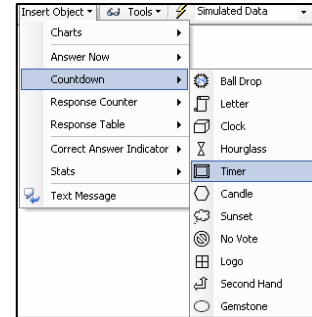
Insert Object ▾ Tools ▾ Simulated Data

Charts
Answer Now
Countdown
Response Counter
Response Table
Correct Answer Indicator
Stats
Text Message

Ball Drop
Letter
Clock
Hourglass
Timer
Candle
Sunset
No Vote
Logo
Second Hand
Gemstone